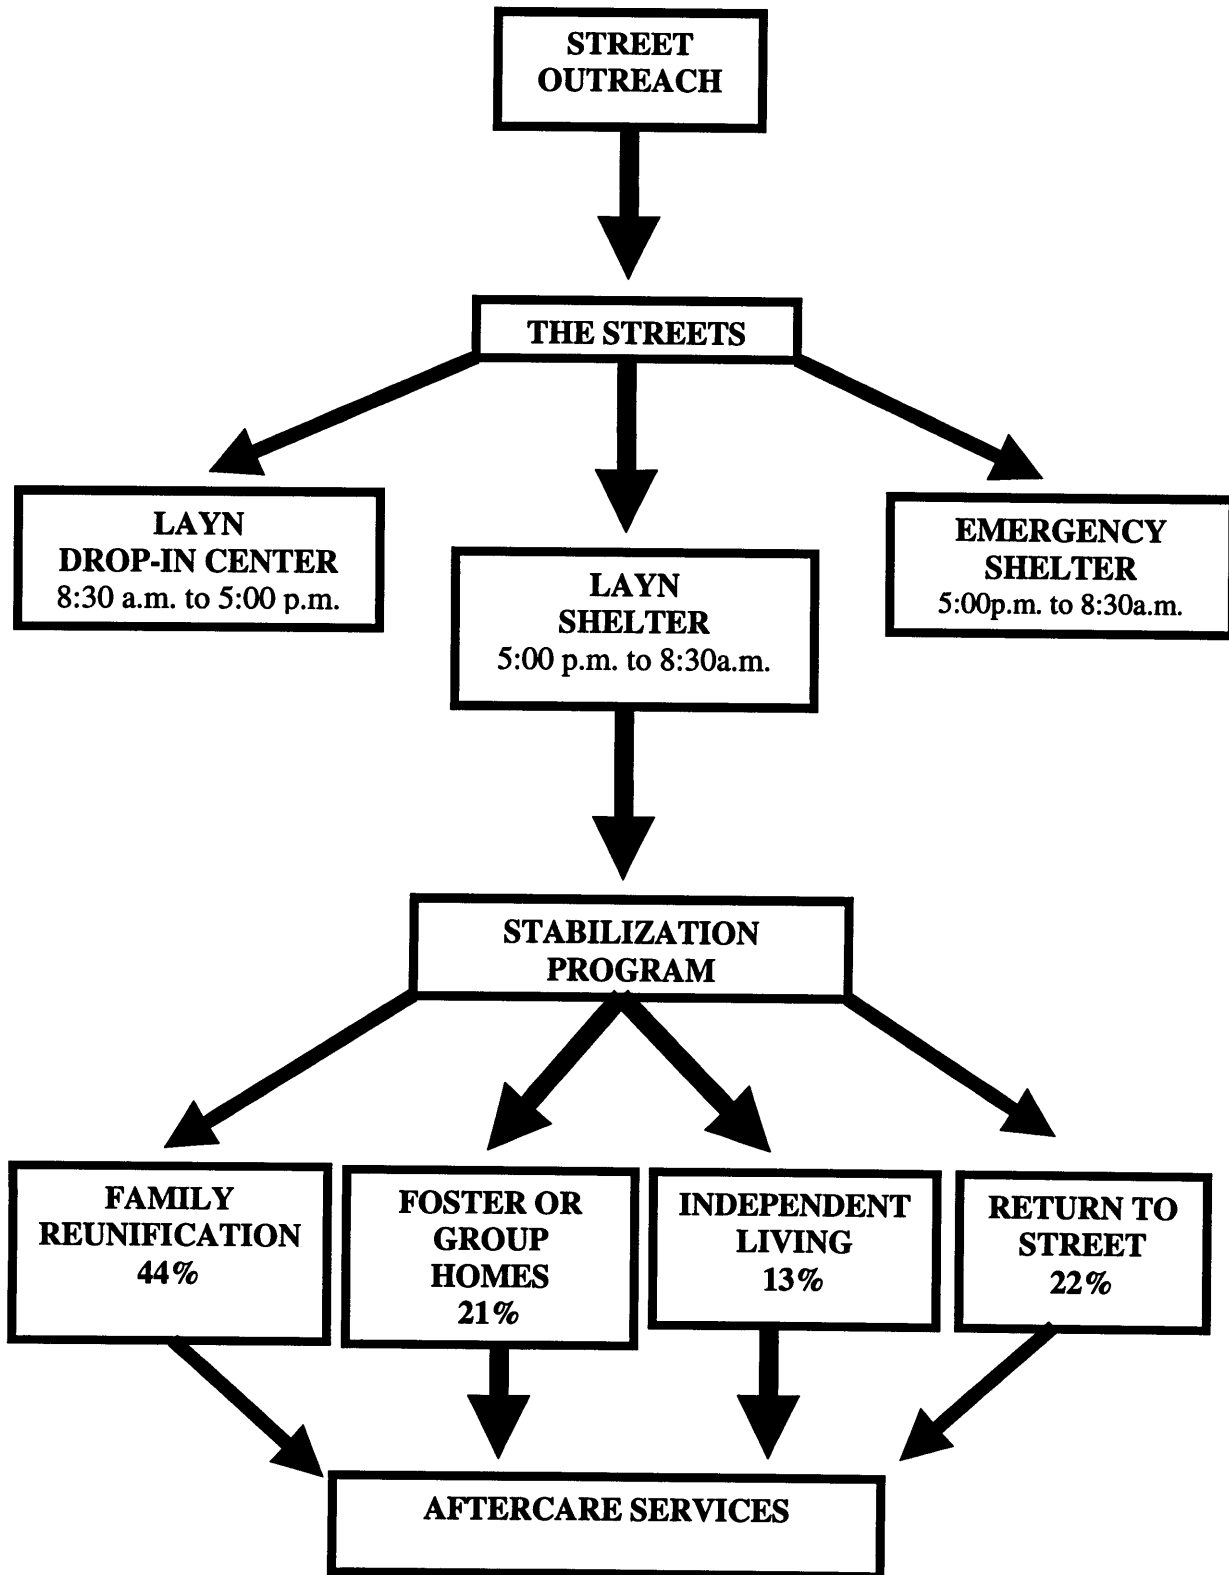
STREET OUTREACH

THE STREETS

LAYN DROP-IN CENTER
8:30 a.m. to 5:00 p.m.

LAYN SHELTER
5:00 p.m. to 8:30a.m.

EMERGENCY SHELTER
5:00p.m. to 8:30a.m.

STABILIZATION PROGRAM

FAMILY REUNIFICATION
44%

FOSTER OR GROUP HOMES
21%

INDEPENDENT LIVING
13%

RETURN TO STREET
22%

AFTERCARE SERVICES